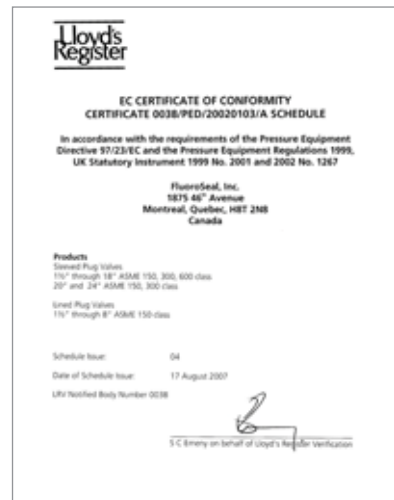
Lloyd's Register

EC CERTIFICATE OF CONFORMITY
CERTIFICATE 0038/PED/20020103/A SCHEDULE

In accordance with the requirements of the Pressure Equipment Directive 97/23/EC and the Pressure Equipment Regulations 1999, UK Statutory Instrument 1999 No. 2001 and 2002 No. 1267

FluoroSeal, Inc.
1875 46$^{th}$ Avenue
Montreal, Quebec, H8T 2N8
Canada

Products
Sleeved Plug Valves
1½" through 18" ASME 150, 300, 600 class
20" and 24" ASME 150, 300 class

Lined Plug Valves
1½" through 8" ASME 150 class

Schedule Issue: 04

Date of Schedule Issue: 17 August 2007

LRV Notified Body Number 0038

S C Emeny on behalf of Lloyd's Register Verification